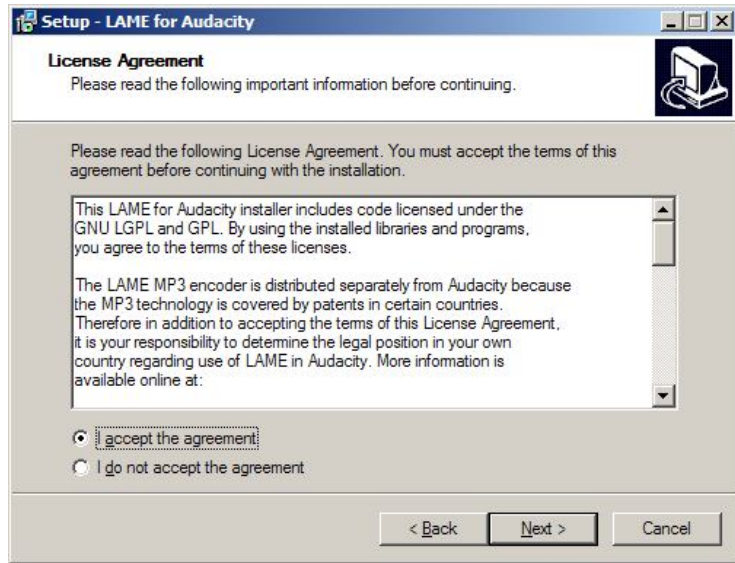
Setup - LAME for Audacity

License Agreement
Please read the following important information before continuing.

Please read the following License Agreement. You must accept the terms of this agreement before continuing with the installation.

This LAME for Audacity installer includes code licensed under the GNU LGPL and GPL. By using the installed libraries and programs, you agree to the terms of these licenses.

The LAME MP3 encoder is distributed separately from Audacity because the MP3 technology is covered by patents in certain countries. Therefore in addition to accepting the terms of this License Agreement, it is your responsibility to determine the legal position in your own country regarding use of LAME in Audacity. More information is available online at:

I accept the agreement
I do not accept the agreement

< Back
Next >
Cancel